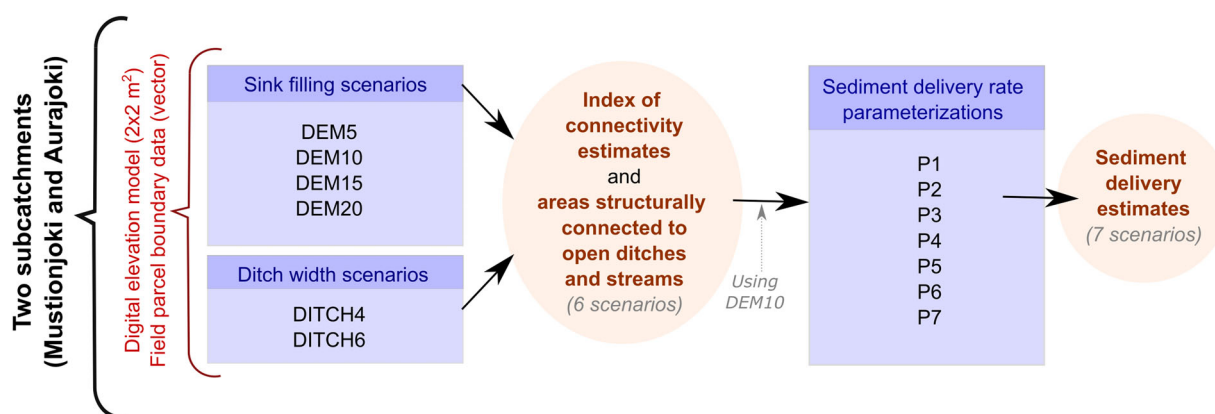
Two subcatchments (Mustionjoki and Aurajoki)

Digital elevation model (2x2 $m^2$)
Field parcel boundary data (vector)

Sink filling scenarios

DEM5
DEM10
DEM15
DEM20

Ditch width scenarios

DITCH4
DITCH6

Index of connectivity estimates and areas structurally connected to open ditches and streams (6 scenarios)

Using DEM10

Sediment delivery rate parameterizations

P1
P2
P3
P4
P5
P6
P7

Sediment delivery estimates (7 scenarios)